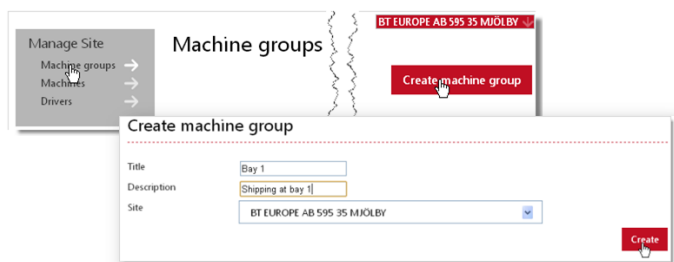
Manage Site
Machine groups
Machines
Drivers

Machine groups

BT EUROPE AB 595 35 MJÖLBY

Create machine group

Create machine group

Title
Bay 1
Description
Shipping at bay 1
Site
BT EUROPE AB 595 35 MJÖLBY

Create